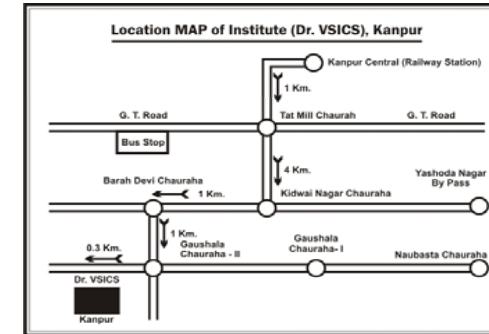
Location MAP of Institute (Dr. VSICS), Kanpur

Kanpur Central (Railway Station)

1 Km.

G. T. Road

Tat Mill Chaurah

G. T. Road

Bus Stop

4 Km.

Barah Devi Chauraha

1 Km.

Kidwai Nagar Chauraha

Yashoda Nagar By Pass

1 Km.

Gaushala Chauraha - II

Gaushala Chauraha- I

Naubasta Chauraha

0.3 Km.

Dr. VSICS

Kanpur